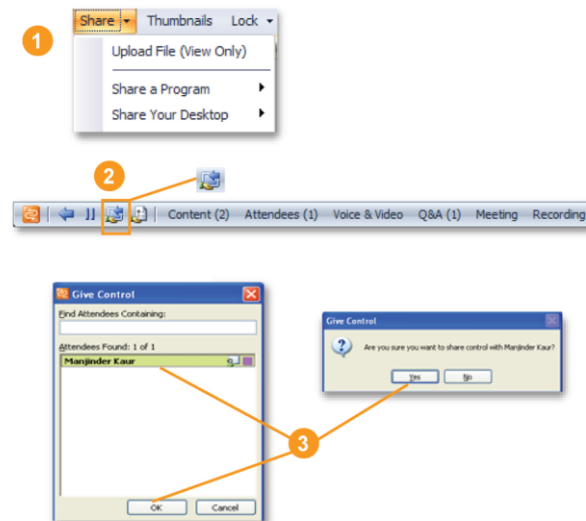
1

Share ▾ Thumbnails Lock ▾

Upload File (View Only)

Share a Program

Share Your Desktop

2

Content (2) Attendees (1) Voice & Video Q&A (1) Meeting Recording

Give Control

Find Attendees Containing:

Attendees Found: 1 of 1

Manjinder Kaur

OK Cancel

Give Control

Are you sure you want to share control with Manjinder Kaur?

Yes No

3